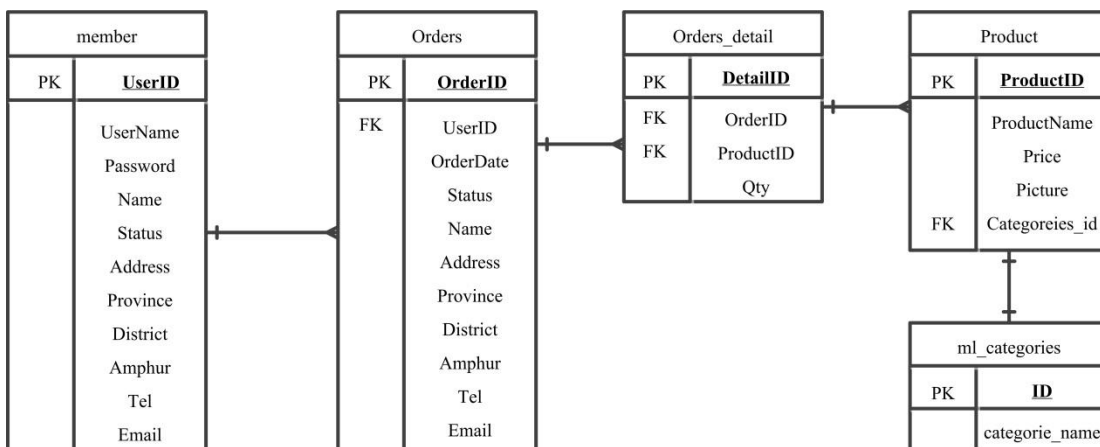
| member | |
|---|---|
| PK | UserID |
| | UserName Password Name Status Address Province District Amphur Tel Email |

| Orders | |
|---|---|
| PK | OrderID |
| FK | UserID OrderDate Status Name Address Province District Amphur Tel Email |

| Orders_detail | |
|---|---|
| PK | DetailID |
| FK FK | OrderID ProductID Qty |

| Product | |
|---|---|
| PK | ProductID |
| FK | ProductName Price Picture Categoreies_id |

| ml_categories | |
|---|---|
| PK | ID |
| | categorie_name |